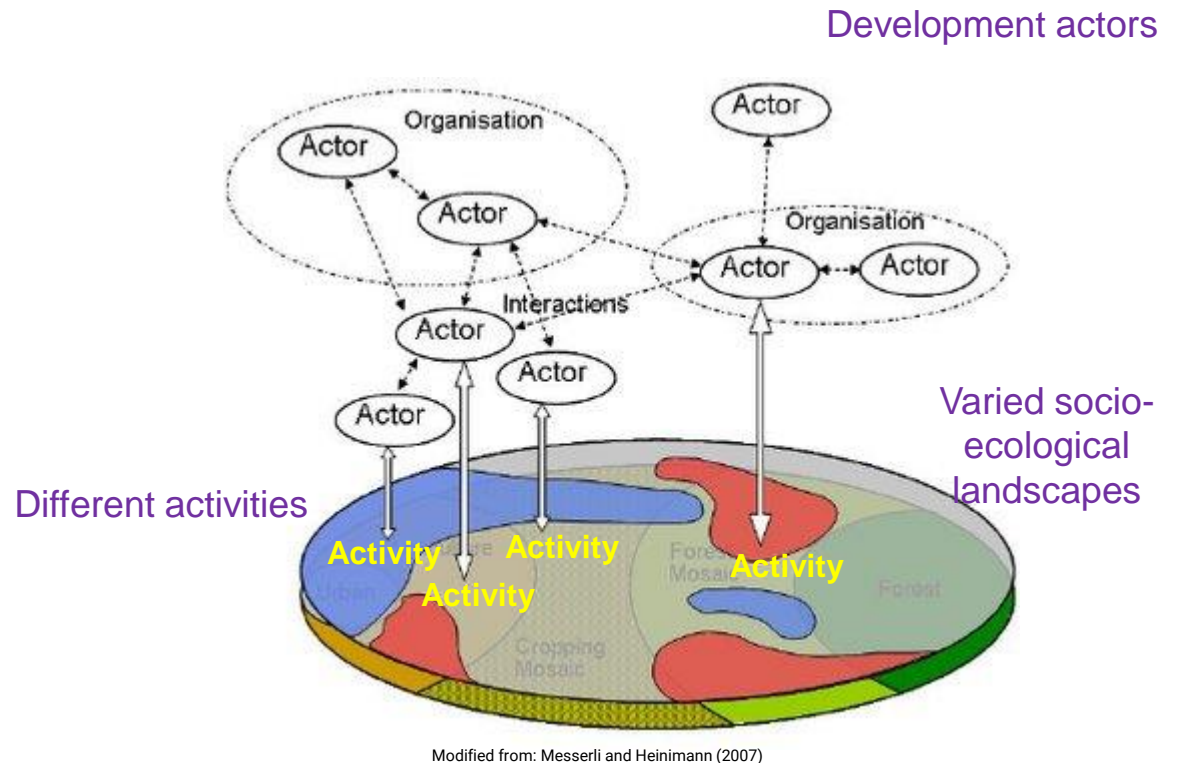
Development actors

Organisation

Actor

Actor

Actor

Organisation

Actor

Actor

Interactions

Actor

Actor

Actor

Varied socio-ecological landscapes

Different activities

Activity

Activity

Activity

Activity

Urban

Forest Mosaic

Forest

Cropping Mosaic

Modified from: Messerli and Heinimann (2007)